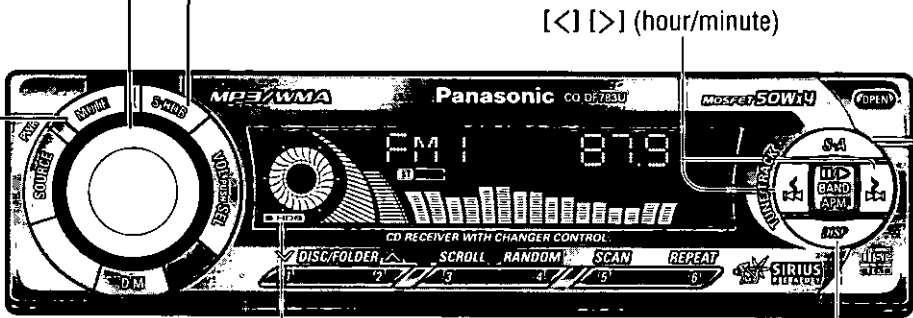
[<] [>] (hour/minute)

PWR
MUTE
S·HBS
SOURCE
VOL
PUSH SEL
D M
MP3/WMA
Panasonic CQ-DF783U
MOSFET 50W×4
OPEN
FM 1 87.9
ST
HDB
CD RECEIVER WITH CHANGER CONTROL
DISC/FOLDER
1
2
SCROLL 3
RANDOM 4
SCAN 5
REPEAT 6
SIRIUS
S·A
TUNE/TRACK
BAND
APM
DISP